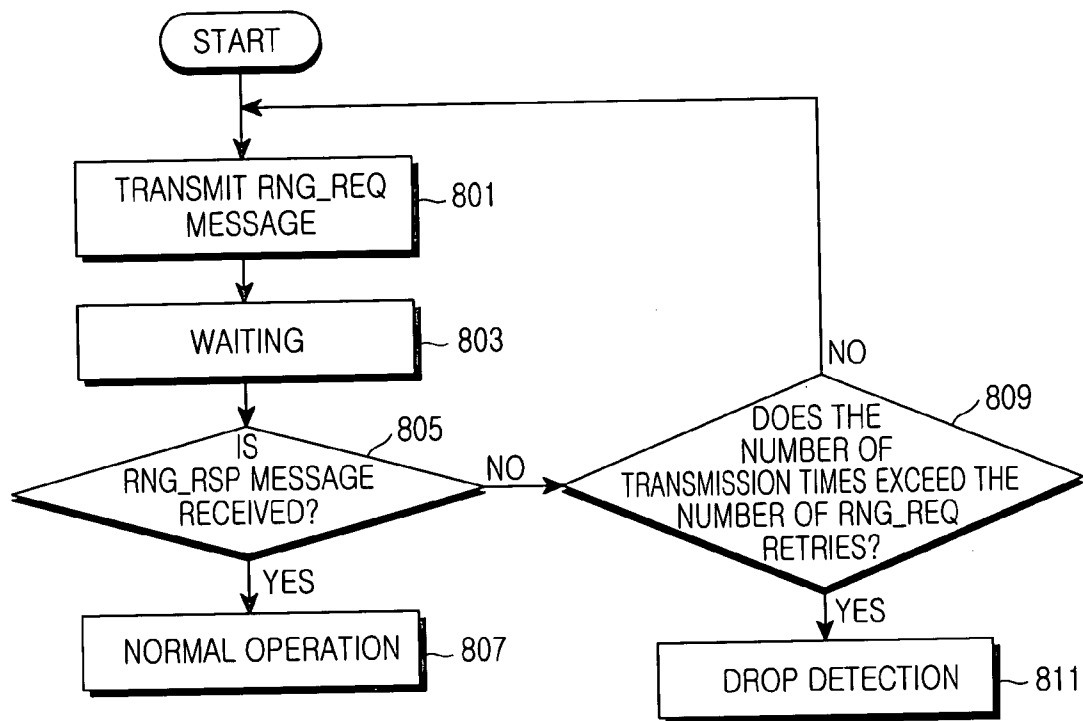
START

TRANSMIT RNG_REQ MESSAGE 801

WAITING 803

IS RNG_RSP MESSAGE RECEIVED? 805

NO

DOES THE NUMBER OF TRANSMISSION TIMES EXCEED THE NUMBER OF RNG_REQ RETRIES? 809

NO

YES

NORMAL OPERATION 807

YES

DROP DETECTION 811